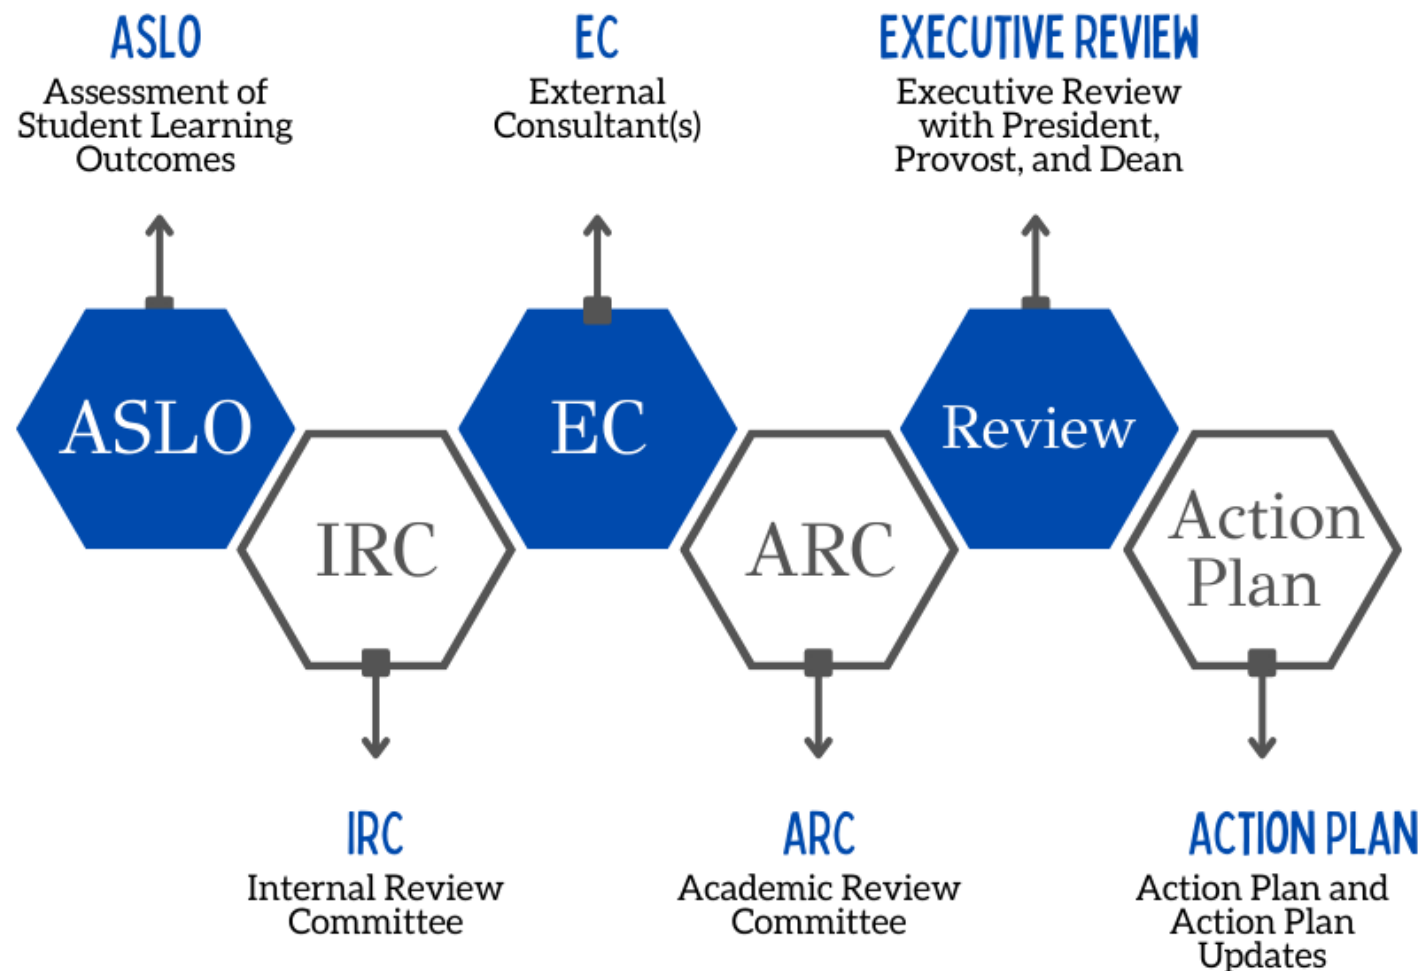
ASLO
Assessment of Student Learning Outcomes

EC
External Consultant(s)

EXECUTIVE REVIEW
Executive Review with President, Provost, and Dean

ASLO

IRC

EC

ARC

Review

Action Plan

IRC
Internal Review Committee

ARC
Academic Review Committee

ACTION PLAN
Action Plan and Action Plan Updates